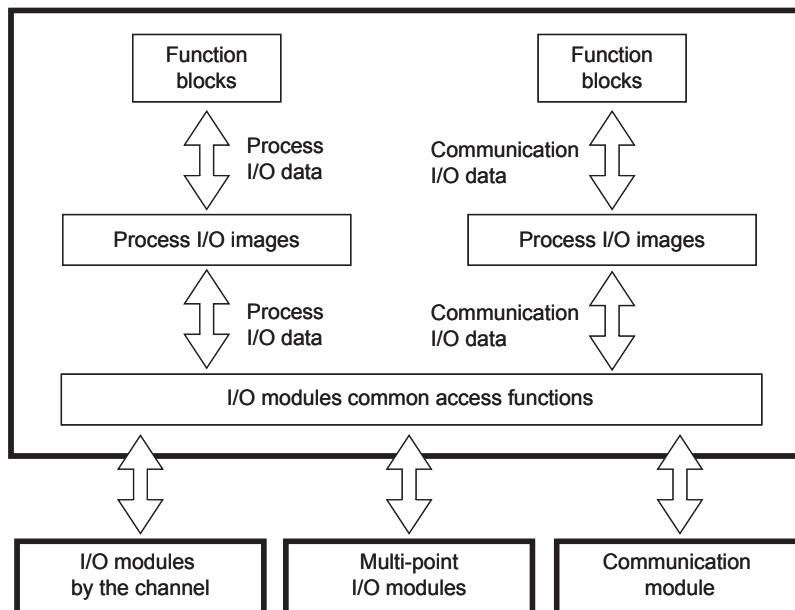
Function blocks

Process I/O data

Function blocks

Communication I/O data

Process I/O images

Process I/O images

Process I/O data

Communication I/O data

I/O modules common access functions

I/O modules by the channel

Multi-point I/O modules

Communication module